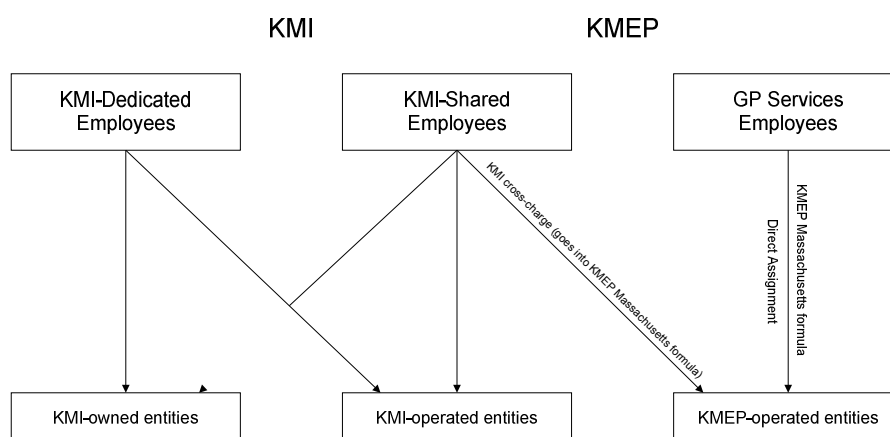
KMI

KMEP

KMI-Dedicated Employees

KMI-Shared Employees

GP Services Employees

KMI cross-charge (goes into KMEP Massachusetts formula)

KMEP Massachusetts formula

Direct Assignment

KMI-owned entities

KMI-operated entities

KMEP-operated entities